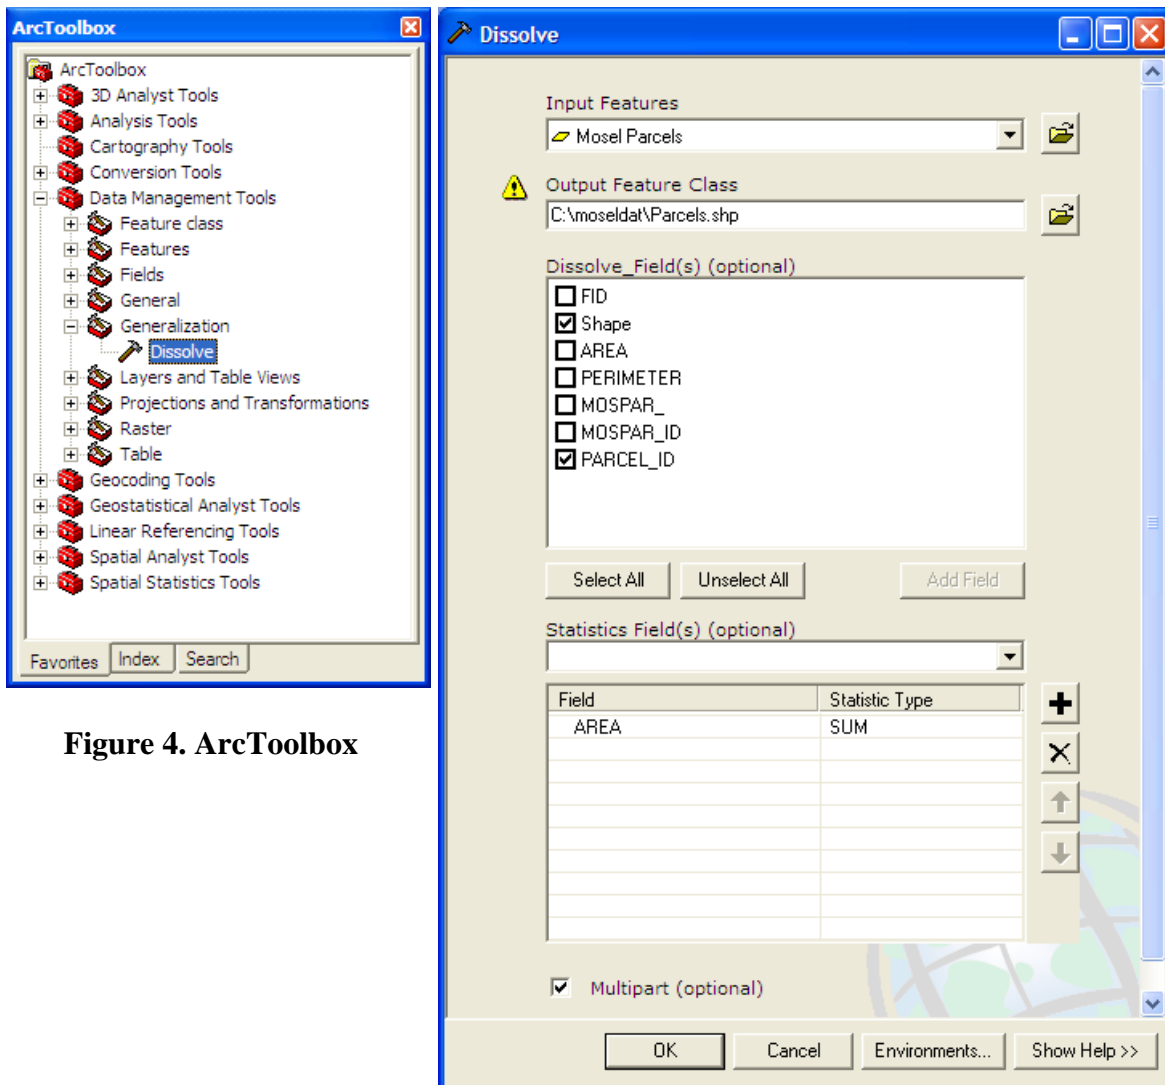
ArcToolbox

ArcToolbox
3D Analyst Tools
Analysis Tools
Cartography Tools
Conversion Tools
Data Management Tools
Feature class
Features
Fields
General
Generalization
Dissolve
Layers and Table Views
Projections and Transformations
Raster
Table
Geocoding Tools
Geostatistical Analyst Tools
Linear Referencing Tools
Spatial Analyst Tools
Spatial Statistics Tools

Favorites | Index | Search

Figure 4. ArcToolbox

Dissolve

Input Features
Mosel Parcels

Output Feature Class
C:\moseldat\Parcels.shp

Dissolve_Field(s) (optional)
FID
Shape
AREA
PERIMETER
MOSPAR_
MOSPAR_ID
PARCEL_ID

Select All | Unselect All | Add Field

Statistics Field(s) (optional)

| Field | Statistic Type |
|---|---|
| AREA | SUM |

Multipart (optional)

OK | Cancel | Environments... | Show Help >>